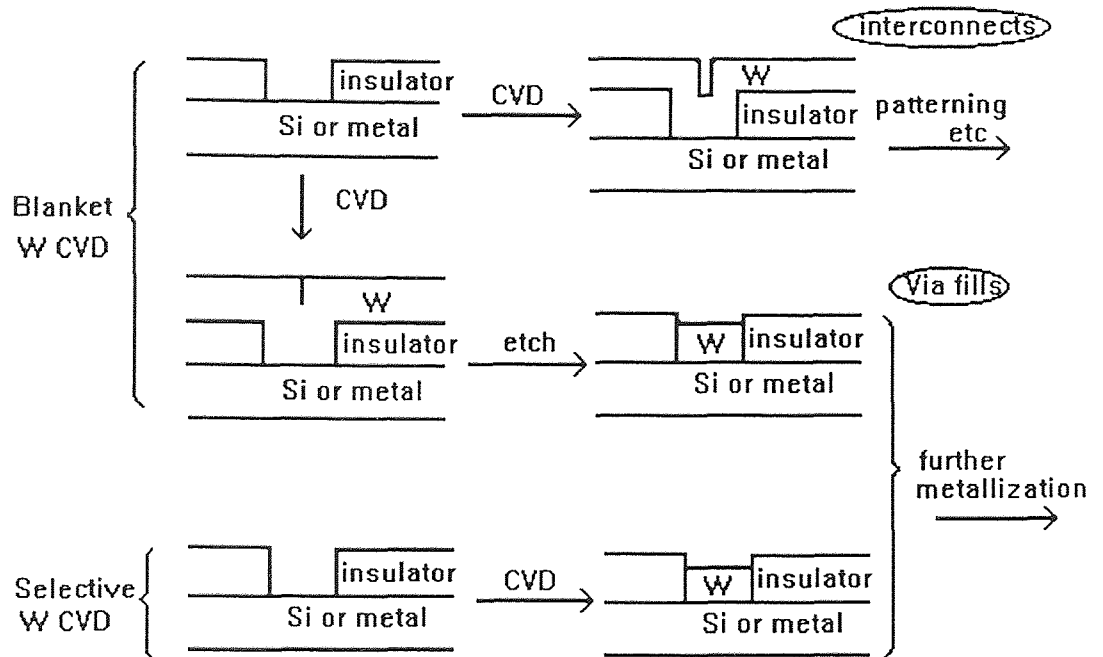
interconnects

Blanket W CVD

insulator
Si or metal

CVD

W
insulator
Si or metal

patterning etc

CVD

W
insulator
Si or metal

etch

Via fills

W
insulator
Si or metal

further metallization

Selective W CVD

insulator
Si or metal

CVD

W
insulator
Si or metal